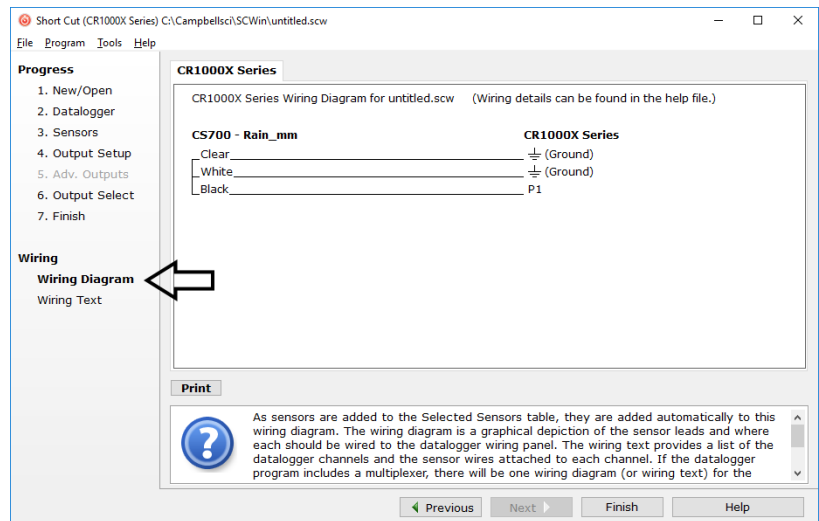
Short Cut (CR1000X Series) C:\Campbellsci\SCWin\untitled.scw

File Program Tools Help

Progress
1. New/Open
2. Datalogger
3. Sensors
4. Output Setup
5. Adv. Outputs
6. Output Select
7. Finish

Wiring
Wiring Diagram
Wiring Text

CR1000X Series

CR1000X Series Wiring Diagram for untitled.scw (Wiring details can be found in the help file.)

CS700 - Rain_mm

CR1000X Series

Clear ⏚ (Ground)
White ⏚ (Ground)
Black P1

Print

As sensors are added to the Selected Sensors table, they are added automatically to this wiring diagram. The wiring diagram is a graphical depiction of the sensor leads and where each should be wired to the datalogger wiring panel. The wiring text provides a list of the datalogger channels and the sensor wires attached to each channel. If the datalogger program includes a multiplexer, there will be one wiring diagram (or wiring text) for the

Previous Next Finish Help